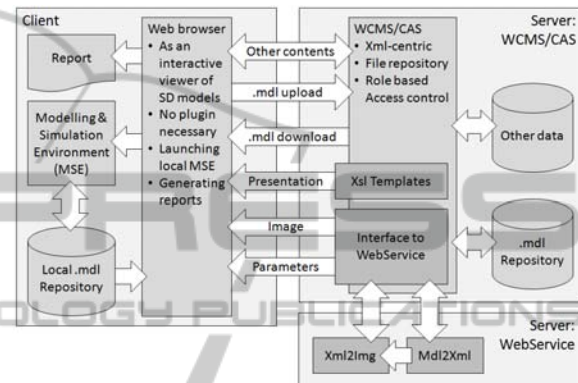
Client

Report

Modelling & Simulation Environment (MSE)

Local .mdl Repository

Web browser
• As an interactive viewer of SD models
• No plugin necessary
• Launching local MSE
• Generating reports

Other contents

.mdl upload

.mdl download

Presentation

Image

Parameters

Server: WCMS/CAS

WCMS/CAS
• Xml-centric
• File repository
• Role based Access control

Xsl Templates

Interface to WebService

Other data

.mdl Repository

Server: WebService

Xml2Img

Mdl2Xml

PRESS

OLOGY PUBLICATIONS